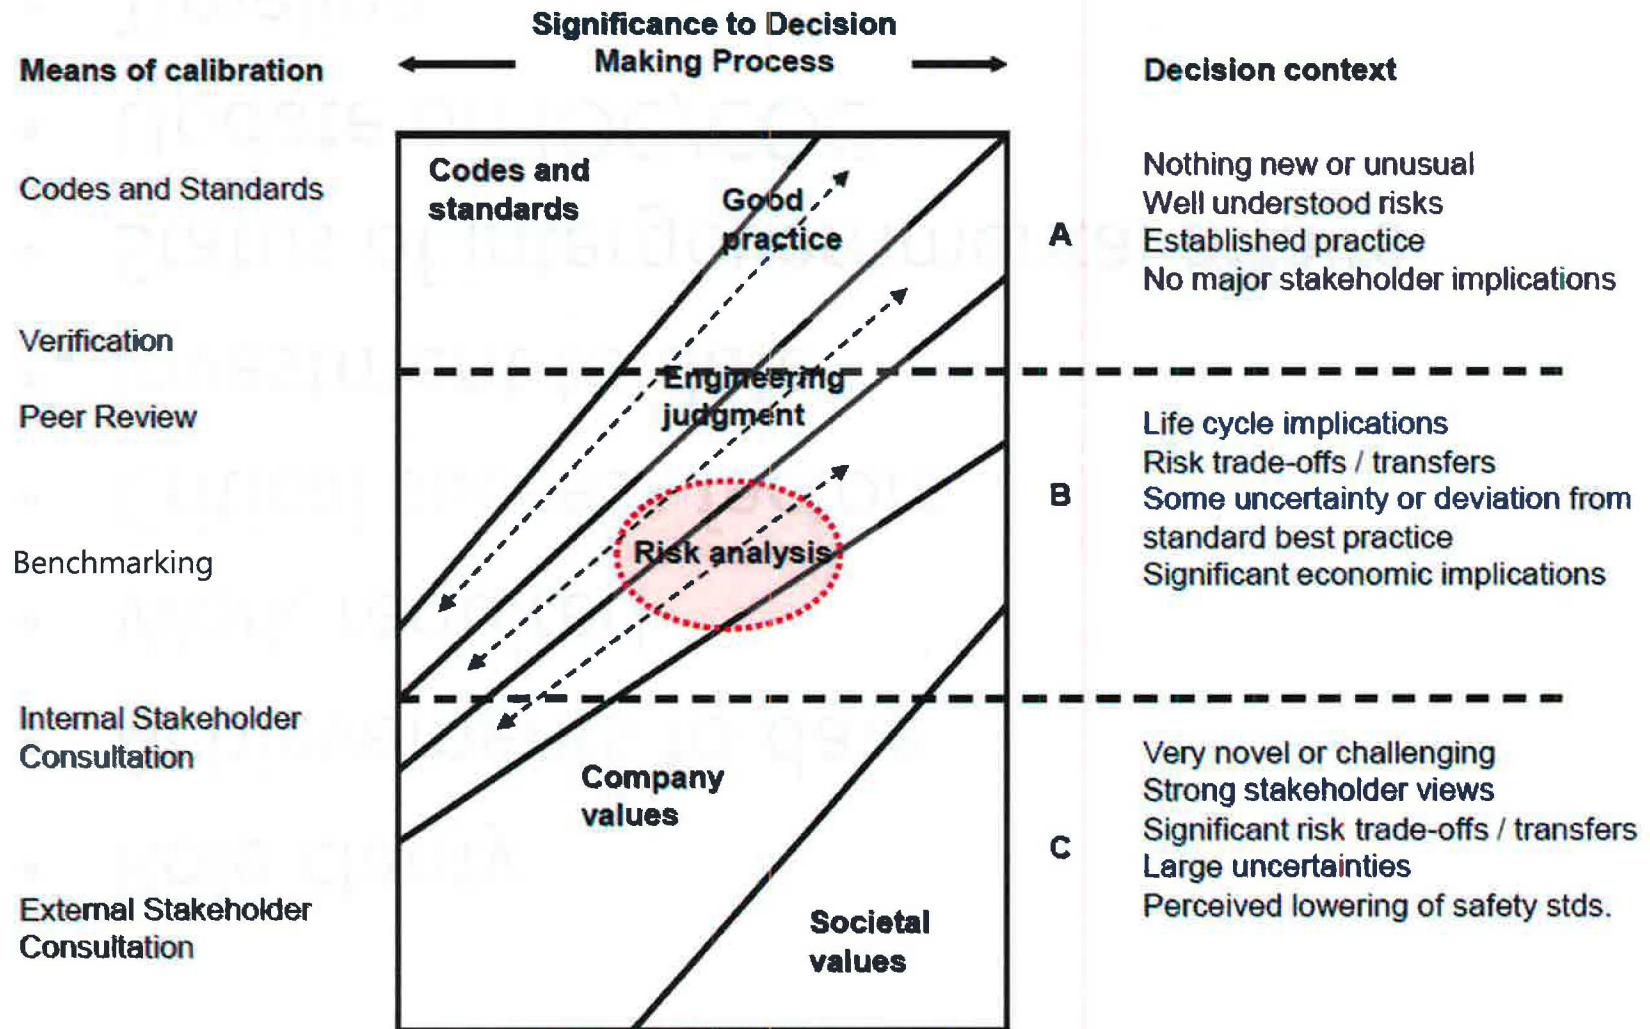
Significance to Decision Making Process

Means of calibration

Decision context

Codes and Standards

Verification

Peer Review

Benchmarking

Internal Stakeholder Consultation

External Stakeholder Consultation

Codes and standards

Good practice

Engineering judgment

Risk analysis

Company values

Societal values

A

B

C

Nothing new or unusual
Well understood risks
Established practice
No major stakeholder implications

Life cycle implications
Risk trade-offs / transfers
Some uncertainty or deviation from standard best practice
Significant economic implications

Very novel or challenging
Strong stakeholder views
Significant risk trade-offs / transfers
Large uncertainties
Perceived lowering of safety stds.